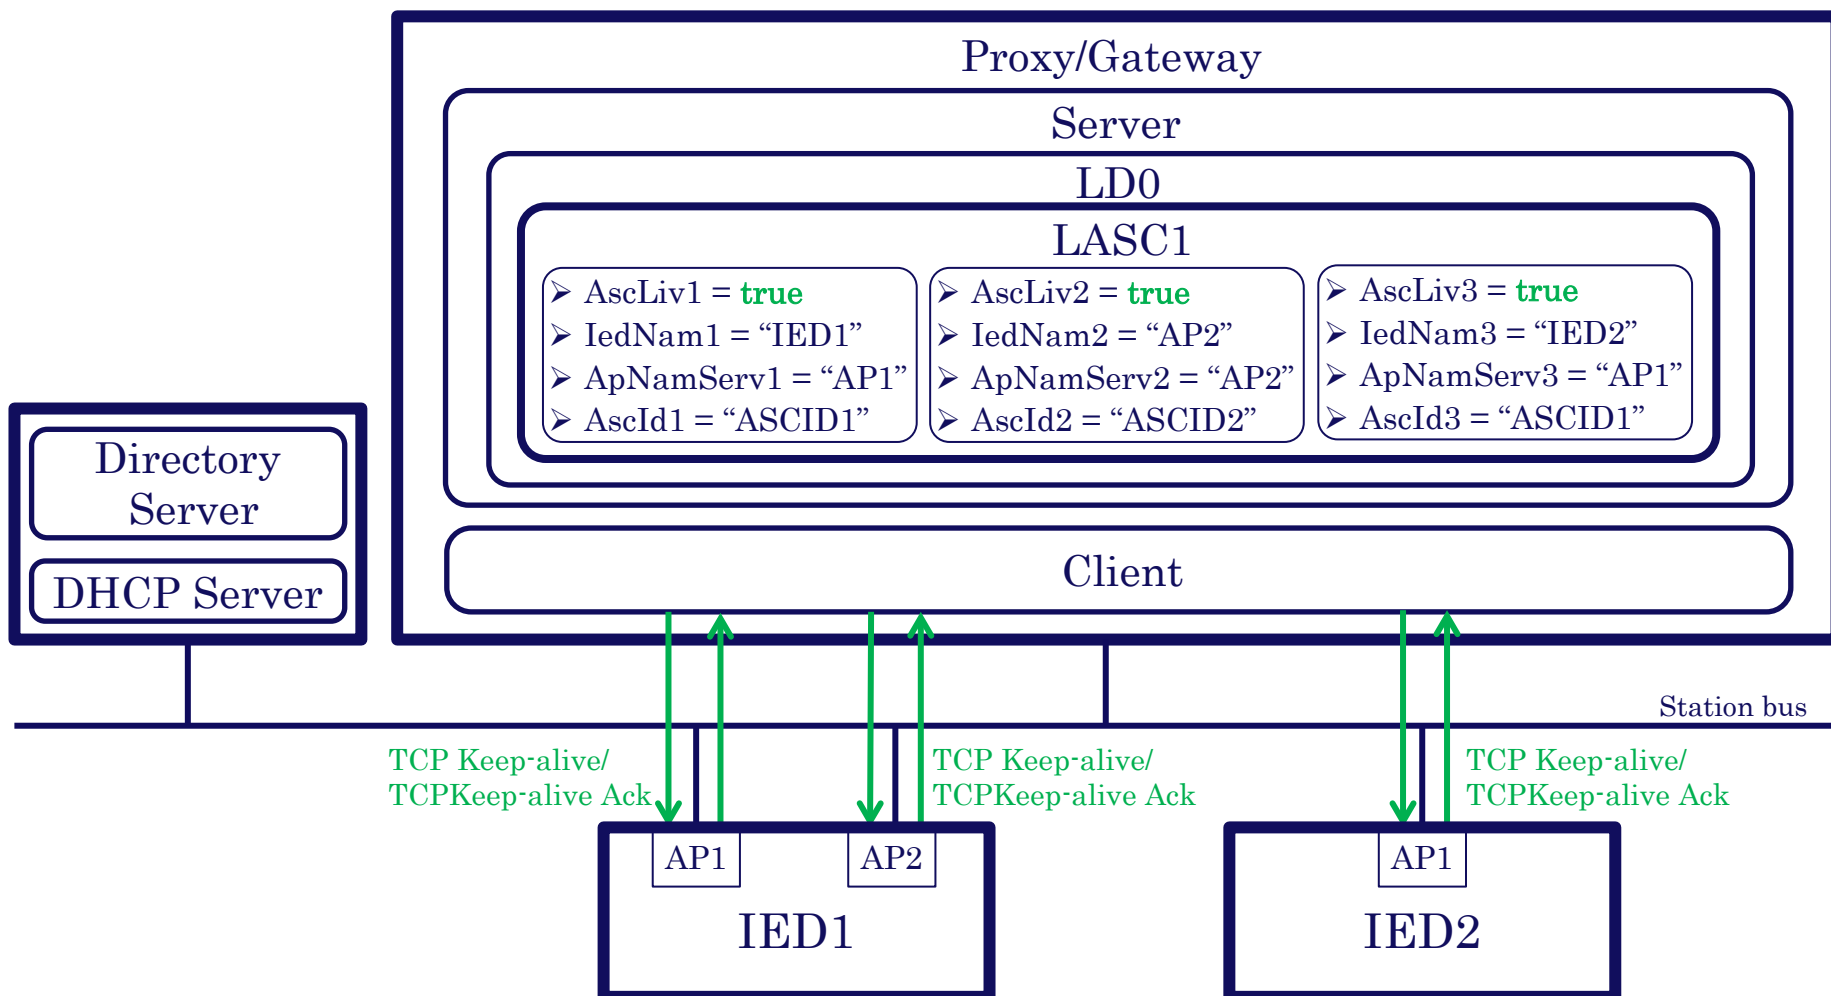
Proxy/Gateway

Server

LD0

LASC1

➢ AscLiv1 = true
➢ IedNam1 = “IED1”
➢ ApNamServ1 = “AP1”
➢ AscId1 = “ASCID1”

➢ AscLiv2 = true
➢ IedNam2 = “AP2”
➢ ApNamServ2 = “AP2”
➢ AscId2 = “ASCID2”

➢ AscLiv3 = true
➢ IedNam3 = “IED2”
➢ ApNamServ3 = “AP1”
➢ AscId3 = “ASCID1”

Directory Server

DHCP Server

Client

Station bus

TCP Keep-alive/
TCPKeep-alive Ack

TCP Keep-alive/
TCPKeep-alive Ack

TCP Keep-alive/
TCPKeep-alive Ack

AP1

AP2

IED1

AP1

IED2